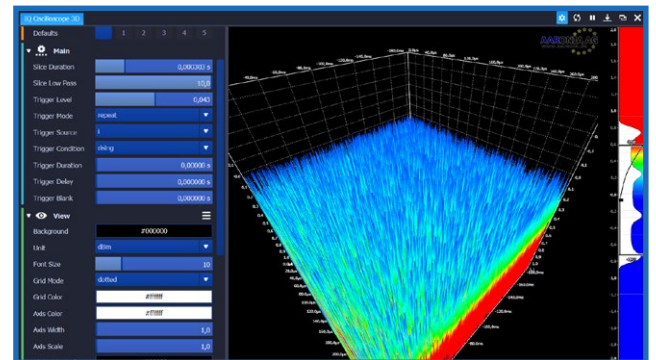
IQ Oscilloscope 3D

Defaults 1 2 3 4 5

Main

Slice Duration 0,000300 s
Slice Low Pass 10,0
Trigger Level 0,040
Trigger Mode repeat
Trigger Source i
Trigger Condition rising
Trigger Duration 0,00000 s
Trigger Delay 0,000000 s
Trigger Blank 0,000000 s

View

Background #000000
Unit dBm
Font Size 10
Grid Mode dotted
Grid Color #ffffff
Axis Color #ffffff
Axis Width 1,0
Axis Scale 1,0

AARONIA AG